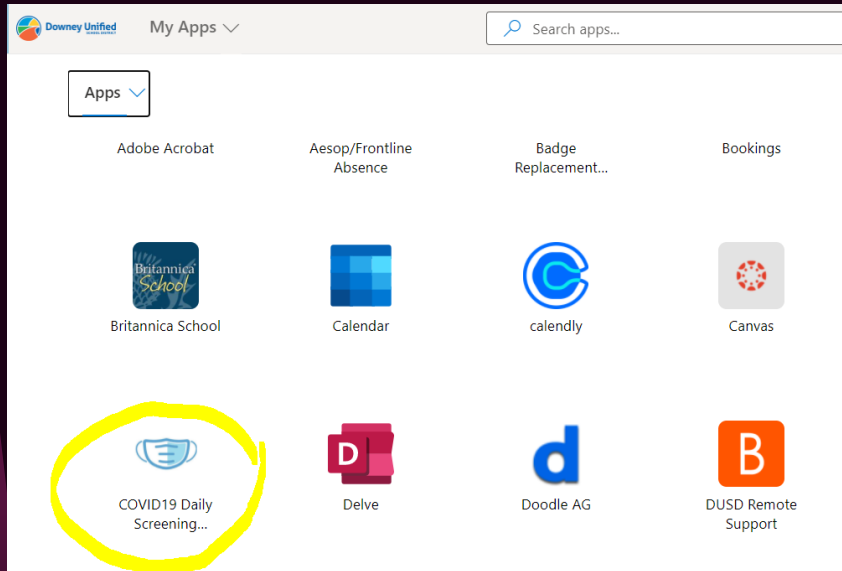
Downey Unified
SCHOOL DISTRICT

My Apps

Search apps...

Apps

Adobe Acrobat

Aesop/Frontline Absence

Badge Replacement...

Bookings

Britannica School

Britannica School

Calendar

calendly

Canvas

COVID19 Daily Screening...

D

Delve

d

Doodle AG

B

DUSD Remote Support